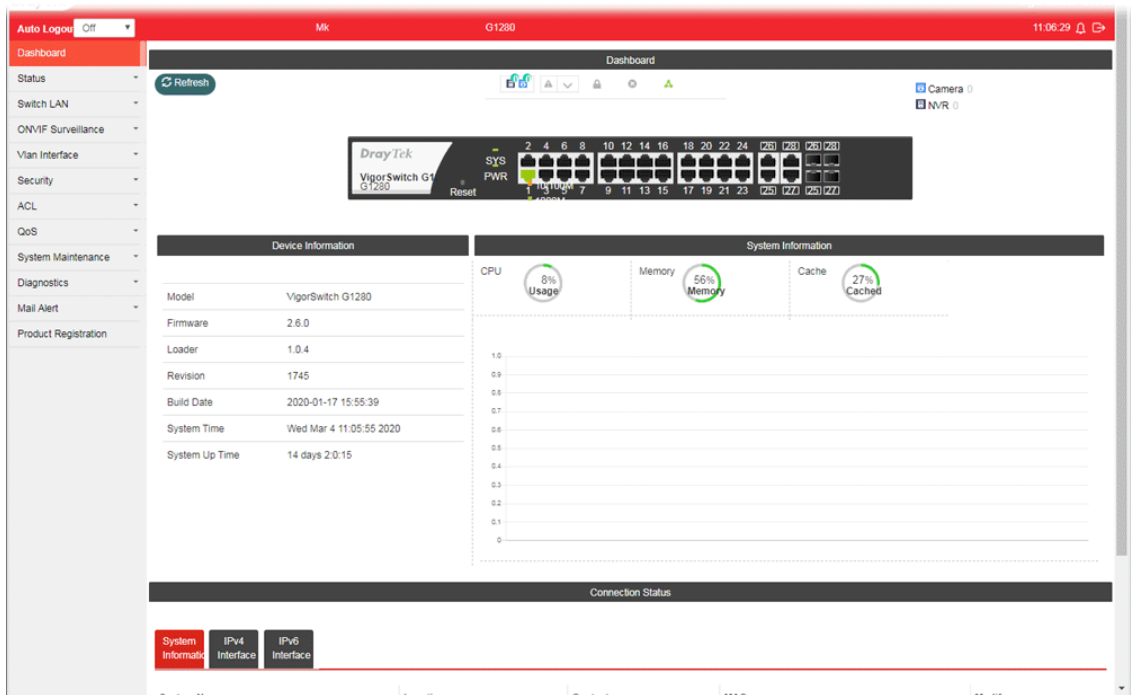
Auto Logou Off

Mk

G1280

11:06:29

Dashboard
Status
Switch LAN
ONVIF Surveillance
Vlan Interface
Security
ACL
QoS
System Maintenance
Diagnostics
Mail Alert
Product Registration

Dashboard

Refresh

Camera 0
NVR 0

DrayTek
VigorSwitch G1
G1280
Reset
SYS
PWR
2 4 6 8 10 12 14 16 18 20 22 24 26 28 26 28
1 3 5 7 9 11 13 15 17 19 21 23 25 27 25 27
10/100M
1000M

Device Information

| Model | VigorSwitch G1280 |
|---|---|
| Firmware | 2.6.0 |
| Loader | 1.0.4 |
| Revision | 1745 |
| Build Date | 2020-01-17 15:55:39 |
| System Time | Wed Mar 4 11:05:55 2020 |
| System Up Time | 14 days 2:0:15 |

System Information

CPU 8% Usage
Memory 56% Memory
Cache 27% Cached

1.0
0.9
0.8
0.7
0.6
0.5
0.4
0.3
0.2
0.1
0

Connection Status

System Informatio
IPv4 Interface
IPv6 Interface